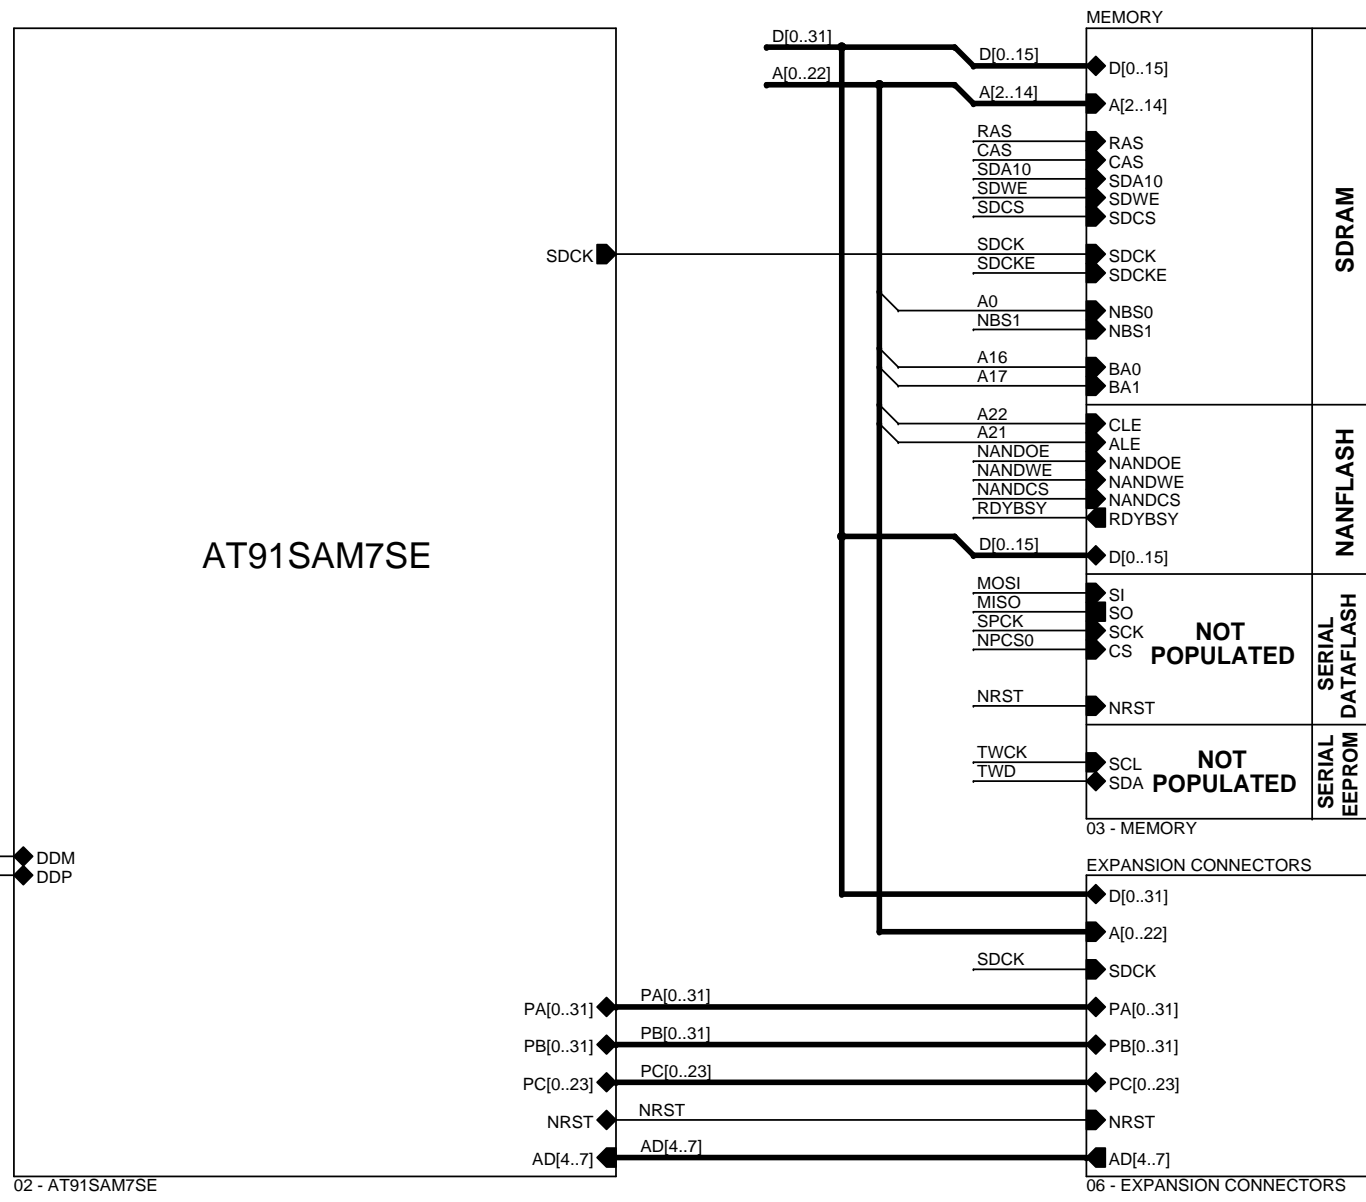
D[0..31]
A[0..22]
D[0..15]
A[2..14]
MEMORY
D[0..15]
A[2..14]
RAS
CAS
SDA10
SDWE
SDCS
RAS
CAS
SDA10
SDWE
SDCS
SDCK
SDCK
SDCKE
SDCK
SDCKE
A0
NBS1
NBS0
NBS1
A16
A17
BA0
BA1
SDRAM
A22
A21
NANDOE
NANDWE
NANDCS
RDYBSY
CLE
ALE
NANDOE
NANDWE
NANDCS
RDYBSY
AT91SAM7SE
D[0..15]
D[0..15]
NANFLASH
MOSI
MISO
SPCK
NPCS0
SI
SO
SCK
CS
NOT POPULATED
NRST
NRST
SERIAL DATAFLASH
TWCK
TWD
SCL
SDA
NOT POPULATED
SERIAL EEPROM
03 - MEMORY
DDM
DDP
EXPANSION CONNECTORS
D[0..31]
A[0..22]
SDCK
SDCK
PA[0..31]
PA[0..31]
PA[0..31]
PB[0..31]
PB[0..31]
PB[0..31]
PC[0..23]
PC[0..23]
PC[0..23]
NRST
NRST
NRST
AD[4..7]
AD[4..7]
AD[4..7]
02 - AT91SAM7SE
06 - EXPANSION CONNECTORS